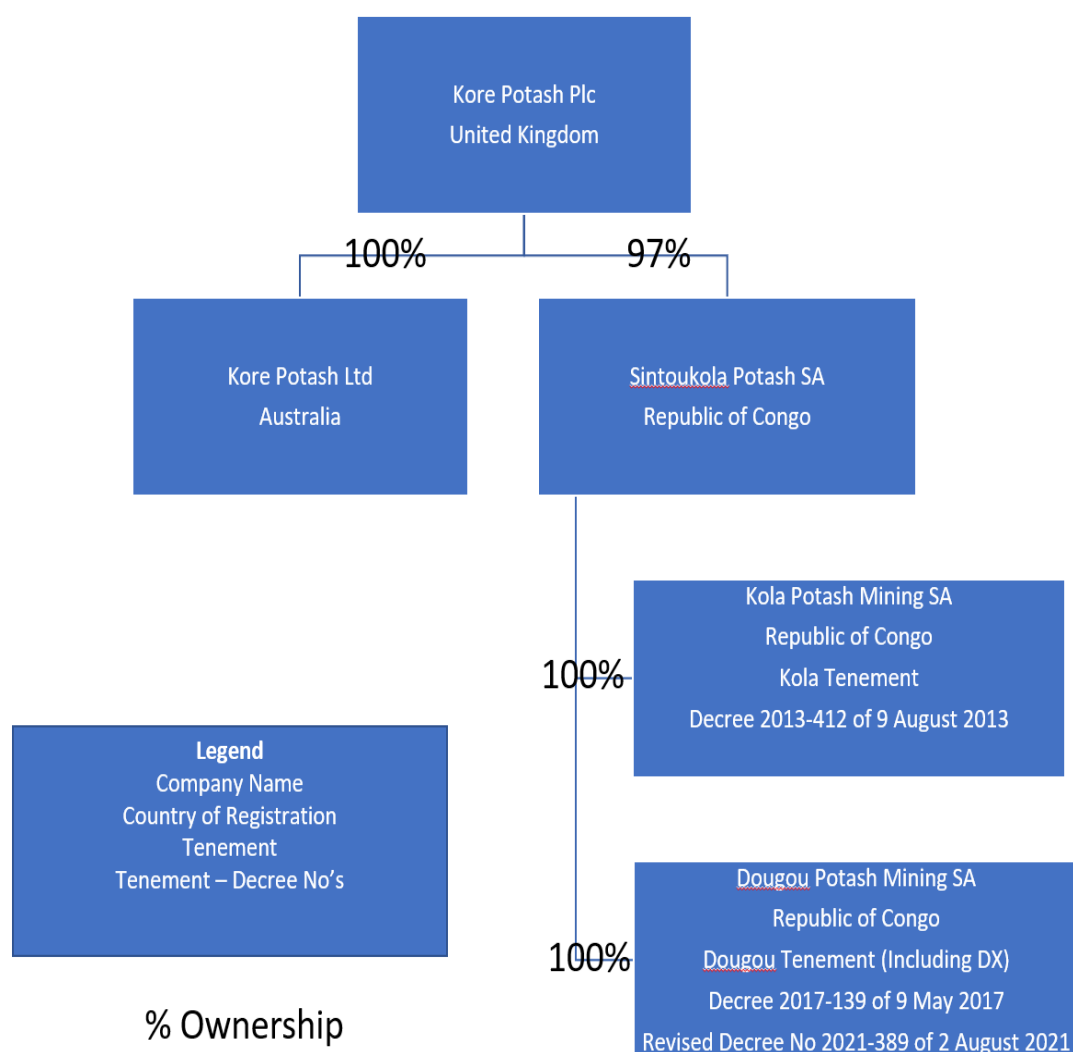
Kore Potash Plc
United Kingdom

100%

97%

Kore Potash Ltd
Australia

Sintoukola Potash SA
Republic of Congo

100%

Kola Potash Mining SA
Republic of Congo
Kola Tenement
Decree 2013-412 of 9 August 2013

Legend
Company Name
Country of Registration
Tenement
Tenement – Decree No's

100%

Dougou Potash Mining SA
Republic of Congo
Dougou Tenement (Including DX)
Decree 2017-139 of 9 May 2017
Revised Decree No 2021-389 of 2 August 2021

% Ownership